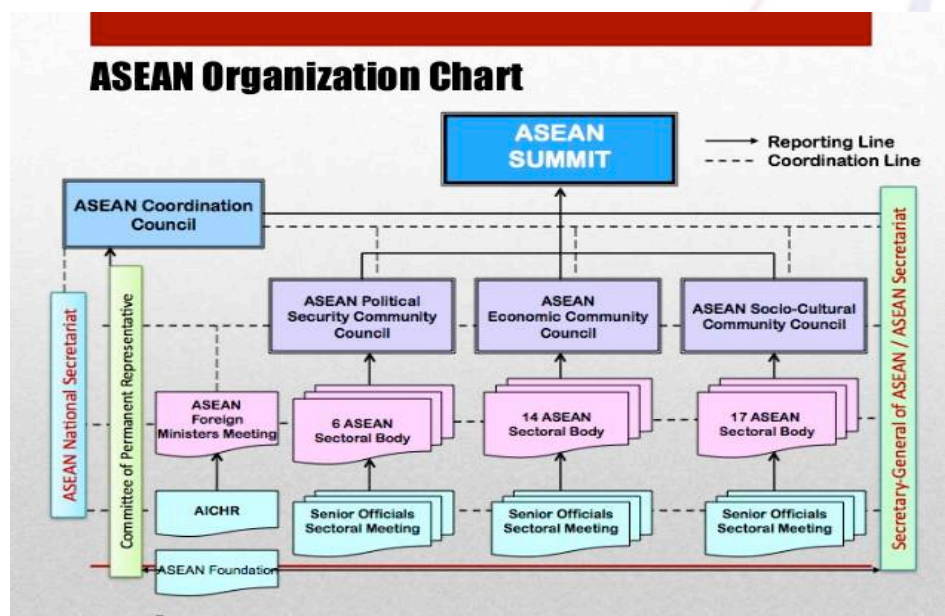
ASEAN Organization Chart

ASEAN SUMMIT

Reporting Line
Coordination Line

ASEAN Coordination Council

ASEAN Political Security Community Council

ASEAN Economic Community Council

ASEAN Socio-Cultural Community Council

ASEAN National Secretariat

Committee of Permanent Representative

Secretary-General of ASEAN / ASEAN Secretariat

ASEAN Foreign Ministers Meeting

6 ASEAN Sectoral Body

14 ASEAN Sectoral Body

17 ASEAN Sectoral Body

AICHR

Senior Officials Sectoral Meeting

Senior Officials Sectoral Meeting

Senior Officials Sectoral Meeting

ASEAN Foundation